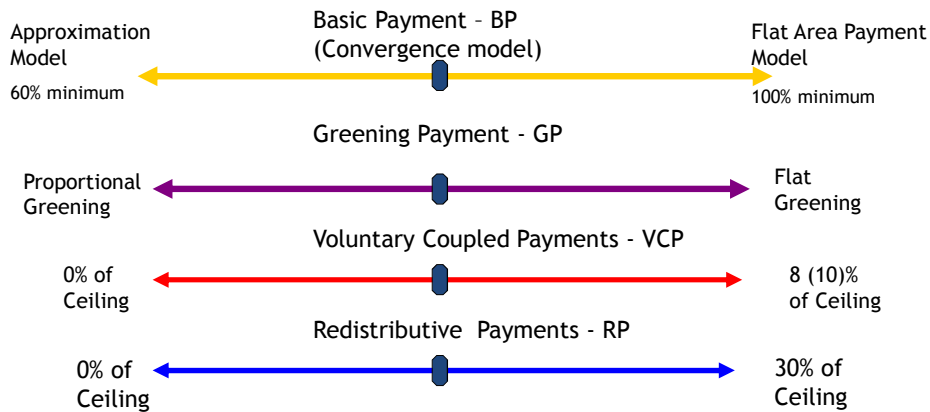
Basic Payment – BP
(Convergence model)

Approximation Model
60% minimum

Flat Area Payment Model
100% minimum

Greening Payment - GP

Proportional Greening

Flat Greening

Voluntary Coupled Payments - VCP

0% of Ceiling

8 (10)% of Ceiling

Redistributive Payments - RP

0% of Ceiling

30% of Ceiling